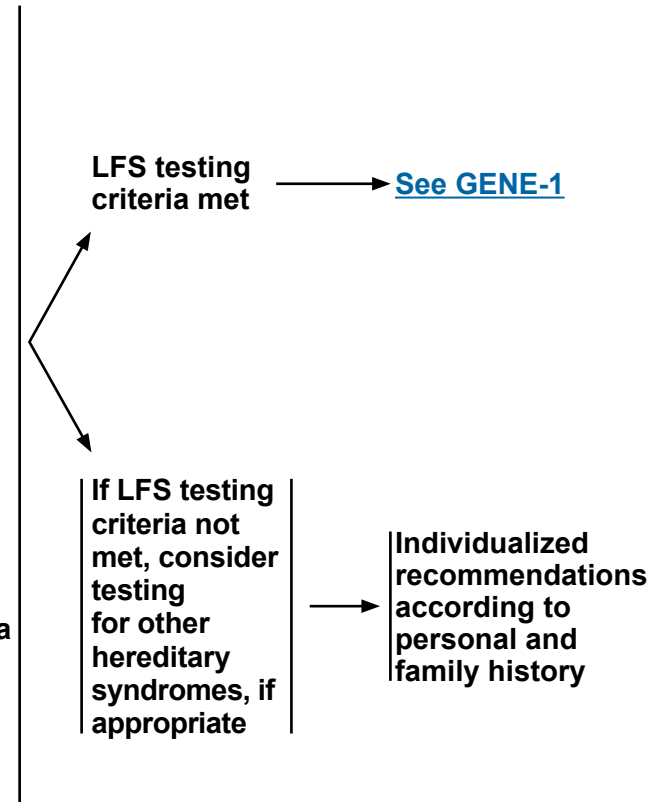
a

LFS testing criteria met

See GENE-1

If LFS testing criteria not met, consider testing for other hereditary syndromes, if appropriate

Individualized recommendations according to personal and family history